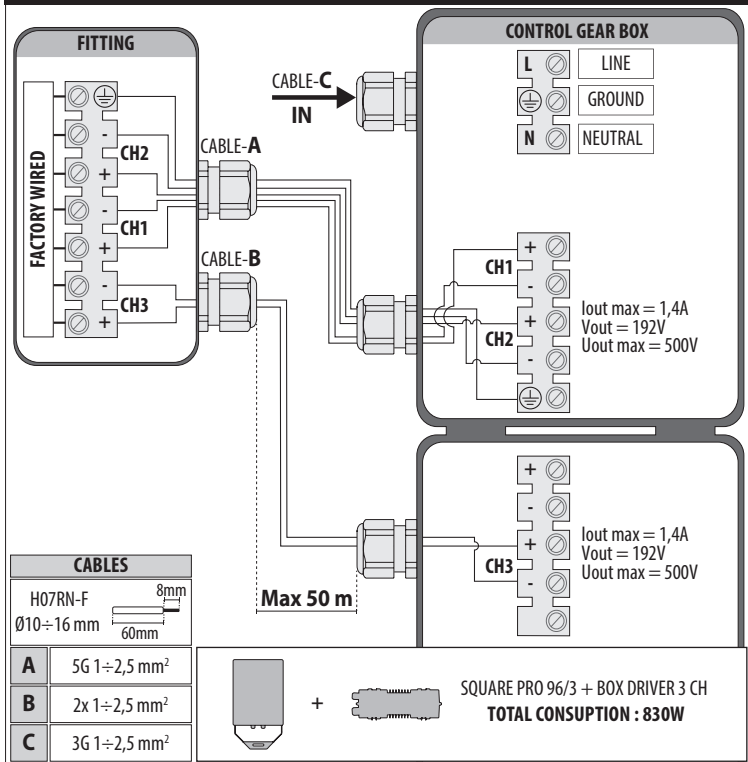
FITTING

FACTORY WIRED

-
CH2
+
-
CH1
+
-
CH3
+

CABLE-A

CABLE-B

CABLE-C
IN

CONTROL GEAR BOX

L LINE
GROUND
N NEUTRAL

+
CH1
-
+
CH2
-

Iout max = 1,4A
Vout = 192V
Uout max = 500V

+
-
+
CH3
-

Iout max = 1,4A
Vout = 192V
Uout max = 500V

Max 50 m

| CABLES | |
|---|---|
| H07RN-F Ø10÷16 mm 8mm 60mm | |
| A | 5G 1÷2,5 mm² |
| B | 2x 1÷2,5 mm² |
| C | 3G 1÷2,5 mm² |

+

SQUARE PRO 96/3 + BOX DRIVER 3 CH
TOTAL CONSUPTION : 830W